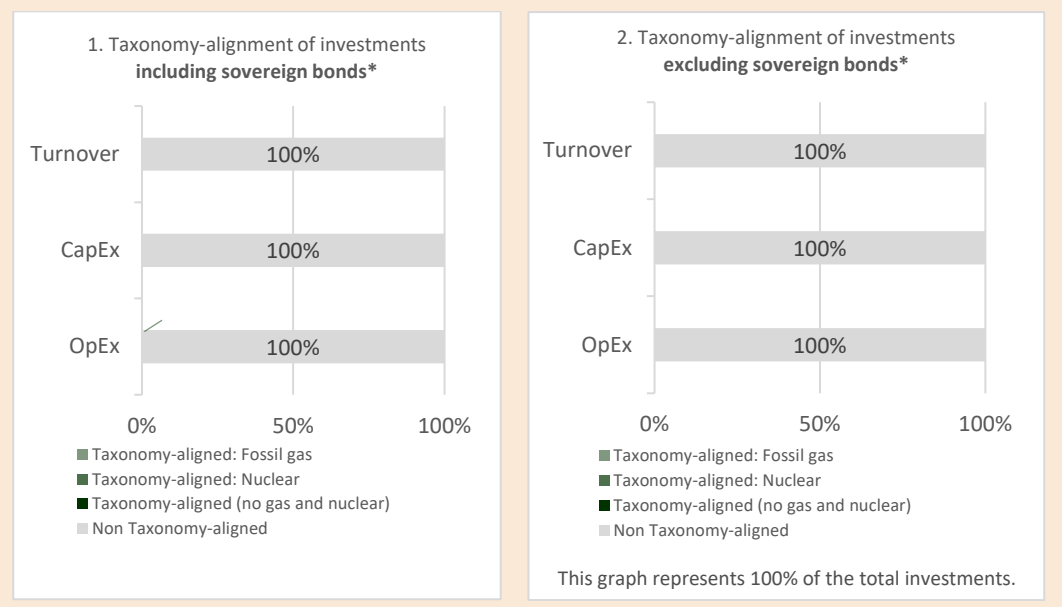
1. Taxonomy-alignment of investments **including sovereign bonds***

Turnover 100%

CapEx 100%

OpEx 100%

0% 50% 100%

Taxonomy-aligned: Fossil gas
Taxonomy-aligned: Nuclear
Taxonomy-aligned (no gas and nuclear)
Non Taxonomy-aligned

2. Taxonomy-alignment of investments **excluding sovereign bonds***

Turnover 100%

CapEx 100%

OpEx 100%

0% 50% 100%

Taxonomy-aligned: Fossil gas
Taxonomy-aligned: Nuclear
Taxonomy-aligned (no gas and nuclear)
Non Taxonomy-aligned

This graph represents 100% of the total investments.